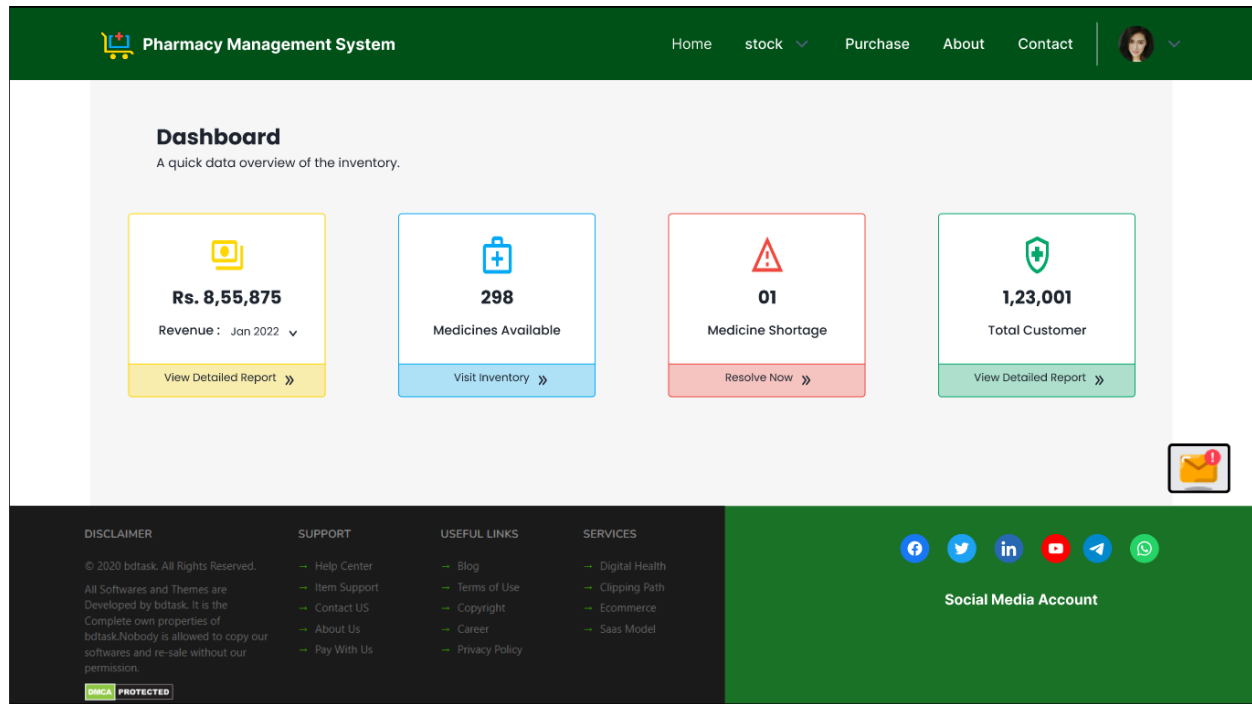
Pharmacy Management System

Home stock Purchase About Contact

Dashboard

A quick data overview of the inventory.

Rs. 8,55,875

Revenue : Jan 2022

View Detailed Report »

298

Medicines Available

Visit Inventory »

01

Medicine Shortage

Resolve Now »

1,23,001

Total Customer

View Detailed Report »

DISCLAIMER

© 2020 bdtask. All Rights Reserved.

All Softwares and Themes are Developed by bdtask. It is the Complete own properties of bdtask.Nobody is allowed to copy our softwares and re-sale without our permission.

DMCA PROTECTED

SUPPORT

→ Help Center
→ Item Support
→ Contact US
→ About Us
→ Pay With Us

USEFUL LINKS

→ Blog
→ Terms of Use
→ Copyright
→ Career
→ Privacy Policy

SERVICES

→ Digital Health
→ Clipping Path
→ Ecommerce
→ Saas Model

Social Media Account